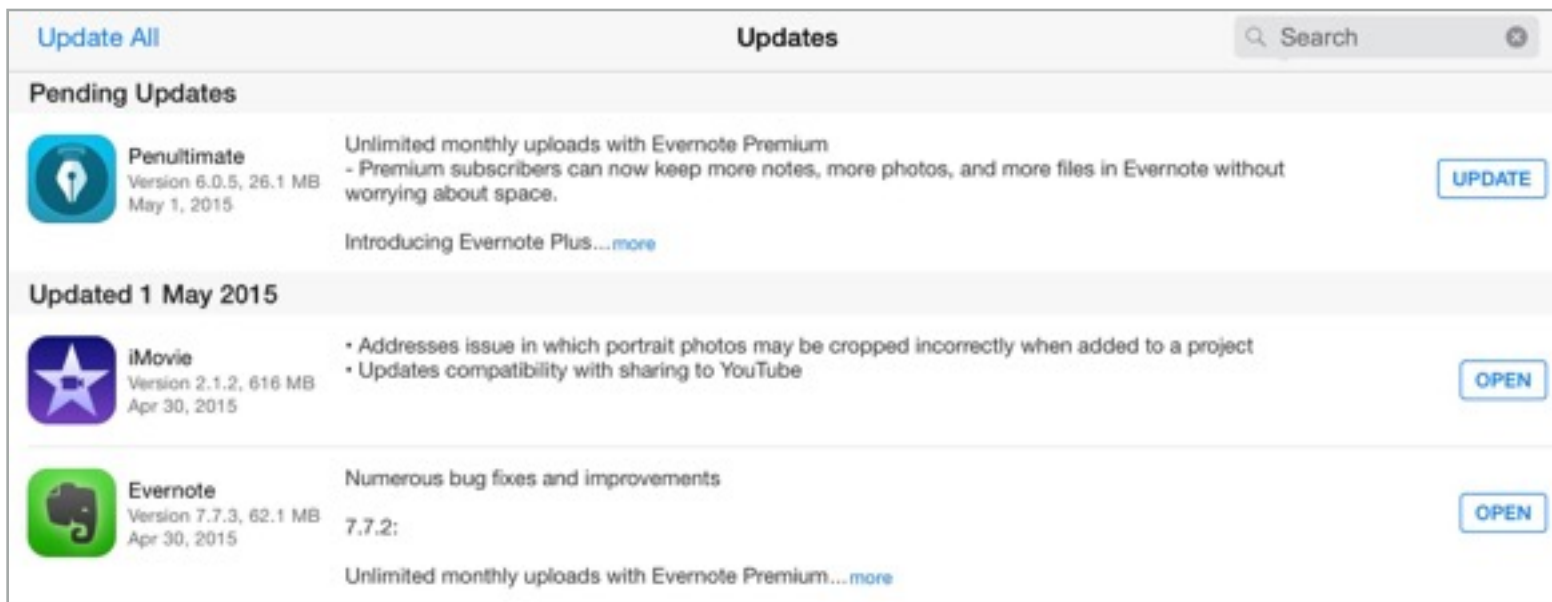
Update All

Updates

Search

Pending Updates

Penultimate
Version 6.0.5, 26.1 MB
May 1, 2015

Unlimited monthly uploads with Evernote Premium
- Premium subscribers can now keep more notes, more photos, and more files in Evernote without worrying about space.

Introducing Evernote Plus...more

UPDATE

Updated 1 May 2015

iMovie
Version 2.1.2, 616 MB
Apr 30, 2015

• Addresses issue in which portrait photos may be cropped incorrectly when added to a project
• Updates compatibility with sharing to YouTube

OPEN

Evernote
Version 7.7.3, 62.1 MB
Apr 30, 2015

Numerous bug fixes and improvements

7.7.2:

Unlimited monthly uploads with Evernote Premium...more

OPEN